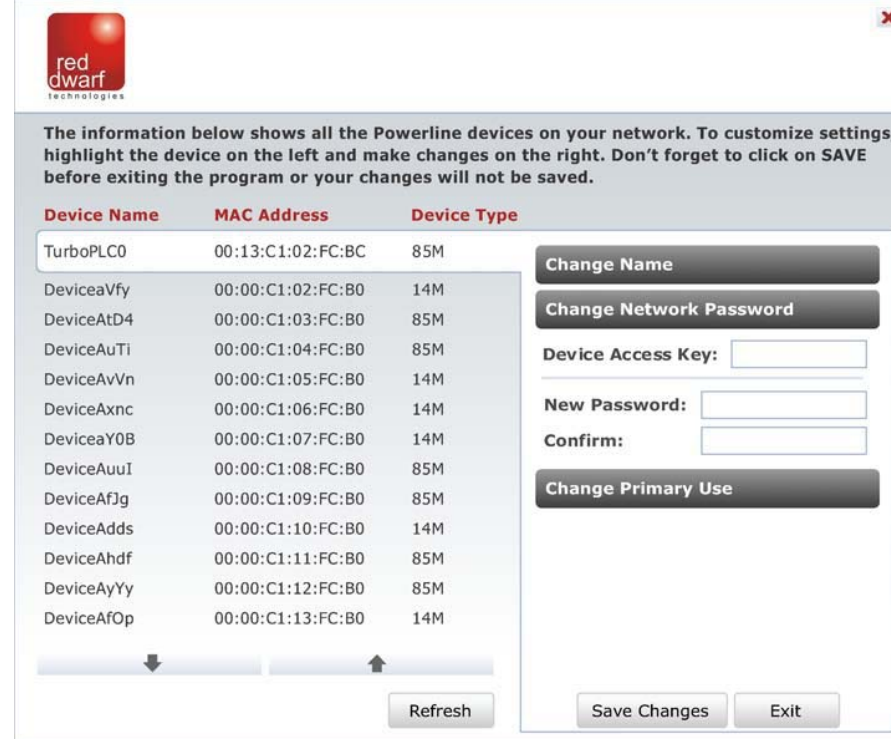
red dwarf technologies

The information below shows all the Powerline devices on your network. To customize settings highlight the device on the left and make changes on the right. Don't forget to click on SAVE before exiting the program or your changes will not be saved.

| Device Name | MAC Address | Device Type |
|---|---|---|
| TurboPLC0 | 00:13:C1:02:FC:BC | 85M |
| DeviceaVfy | 00:00:C1:02:FC:B0 | 14M |
| DeviceAtD4 | 00:00:C1:03:FC:B0 | 85M |
| DeviceAuTi | 00:00:C1:04:FC:B0 | 85M |
| DeviceAvVn | 00:00:C1:05:FC:B0 | 14M |
| DeviceAxnc | 00:00:C1:06:FC:B0 | 14M |
| DeviceaY0B | 00:00:C1:07:FC:B0 | 14M |
| DeviceAuuI | 00:00:C1:08:FC:B0 | 85M |
| DeviceAfJg | 00:00:C1:09:FC:B0 | 85M |
| DeviceAdds | 00:00:C1:10:FC:B0 | 14M |
| DeviceAhdf | 00:00:C1:11:FC:B0 | 85M |
| DeviceAyYy | 00:00:C1:12:FC:B0 | 85M |
| DeviceAfOp | 00:00:C1:13:FC:B0 | 14M |

Refresh

Change Name

Change Network Password

Device Access Key:

New Password:

Confirm:

Change Primary Use

Save Changes

Exit